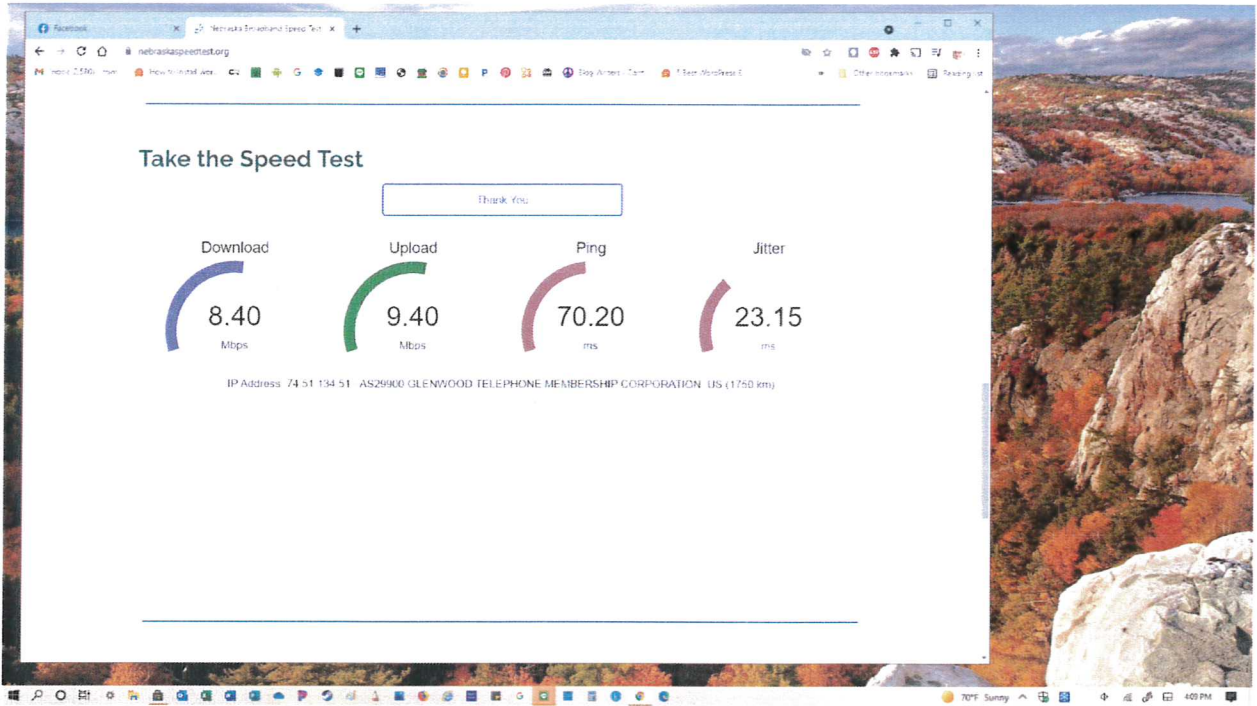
Facebook
Nebraska Broadband Speed Test
nebraskaspeedtest.org
Other bookmarks
Reading list

Take the Speed Test

Thank You

Download
8.40
Mbps

Upload
9.40
Mbps

Ping
70.20
ms

Jitter
23.15
ms

IP Address: 74.51.134.51 - AS29900 GLENWOOD TELEPHONE MEMBERSHIP CORPORATION, US (1750 km)

70°F Sunny
4:09 PM